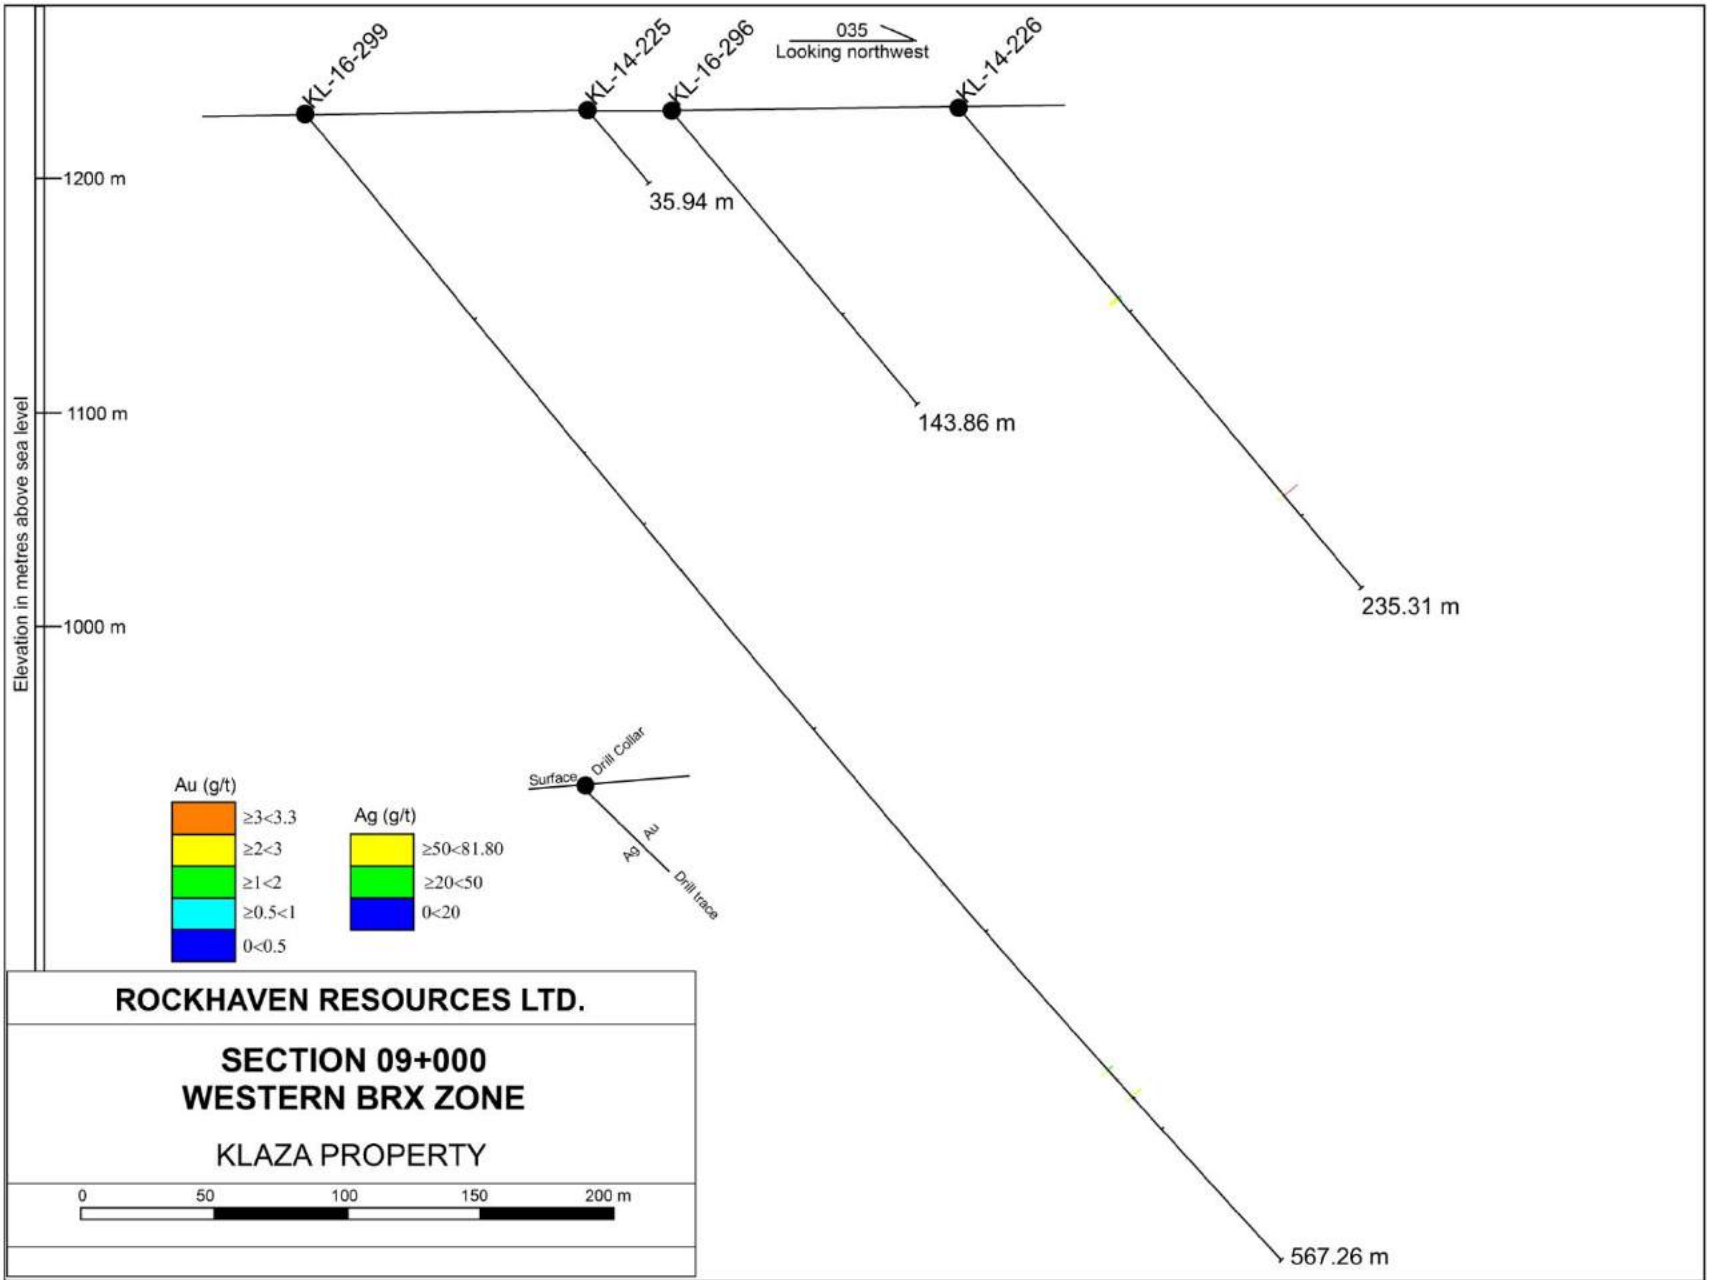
KL-16-299
KL-14-225
KL-16-296
035
Looking northwest
KL-14-226

1200 m
1100 m
1000 m
Elevation in metres above sea level

35.94 m
143.86 m
235.31 m
567.26 m

Surface
Drill Collar
Au
Ag
Drill trace

Au (g/t)
| | |
|---|---|
| | $\geq3<3.3$ |
| | $\geq2<3$ |
| | $\geq1<2$ |
| | $\geq0.5<1$ |
| | $0<0.5$ |

Ag (g/t)
| | |
|---|---|
| | $\geq50<81.80$ |
| | $\geq20<50$ |
| | $0<20$ |

ROCKHAVEN RESOURCES LTD.

SECTION 09+000
WESTERN BRX ZONE

KLAZA PROPERTY

0 50 100 150 200 m